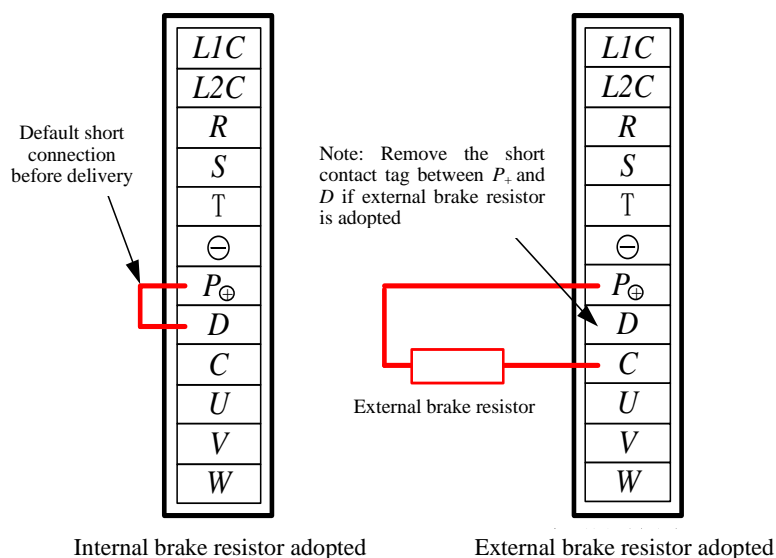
Default short connection before delivery

L1C
L2C
R
S
T
$\ominus$
$P_{\oplus}$
D
C
U
V
W

Internal brake resistor adopted

Note: Remove the short contact tag between $P_{+}$ and D if external brake resistor is adopted

L1C
L2C
R
S
T
$\ominus$
$P_{\oplus}$
D
C
U
V
W

External brake resistor

External brake resistor adopted